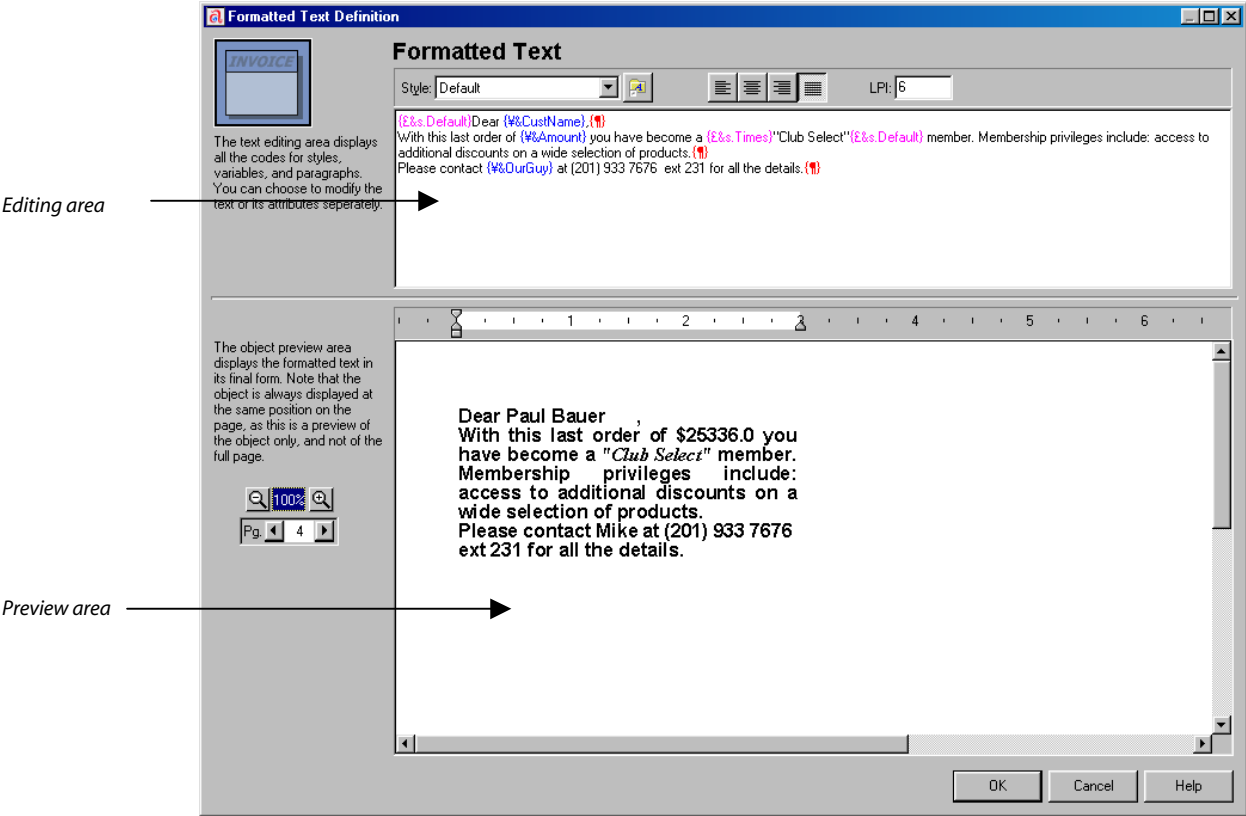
Formatted Text Definition

INVOICE

The text editing area displays all the codes for styles, variables, and paragraphs. You can choose to modify the text or its attributes seperately.

Editing area

Formatted Text

Style: Default

LPI: 6

{£&s.Default}Dear {¥&CustName},{¶}
With this last order of {¥&Amount} you have become a {£&s.Times}"Club Select"{£&s.Default} member. Membership privileges include: access to additional discounts on a wide selection of products.{¶}
Please contact {¥&OurGuy} at (201) 933 7676 ext 231 for all the details.{¶}

The object preview area displays the formatted text in its final form. Note that the object is always displayed at the same position on the page, as this is a preview of the object only, and not of the full page.

100%

Pg. 4

1 2 3 4 5 6

Dear Paul Bauer ,
With this last order of $25336.0 you have become a "Club Select" member. Membership privileges include: access to additional discounts on a wide selection of products.
Please contact Mike at (201) 933 7676 ext 231 for all the details.

Preview area

OK Cancel Help